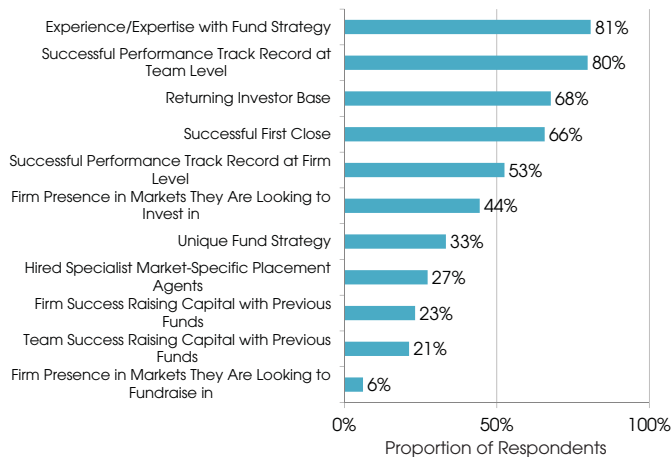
| Category | Proportion of Respondents |
|---|---|
| Experience/Expertise with Fund Strategy | 81% |
| Successful Performance Track Record at Team Level | 80% |
| Returning Investor Base | 68% |
| Successful First Close | 66% |
| Successful Performance Track Record at Firm Level | 53% |
| Firm Presence in Markets They Are Looking to Invest in | 44% |
| Unique Fund Strategy | 33% |
| Hired Specialist Market-Specific Placement Agents | 27% |
| Firm Success Raising Capital with Previous Funds | 23% |
| Team Success Raising Capital with Previous Funds | 21% |
| Firm Presence in Markets They Are Looking to Fundraise in | 6% |

0%
50%
100%
Proportion of Respondents